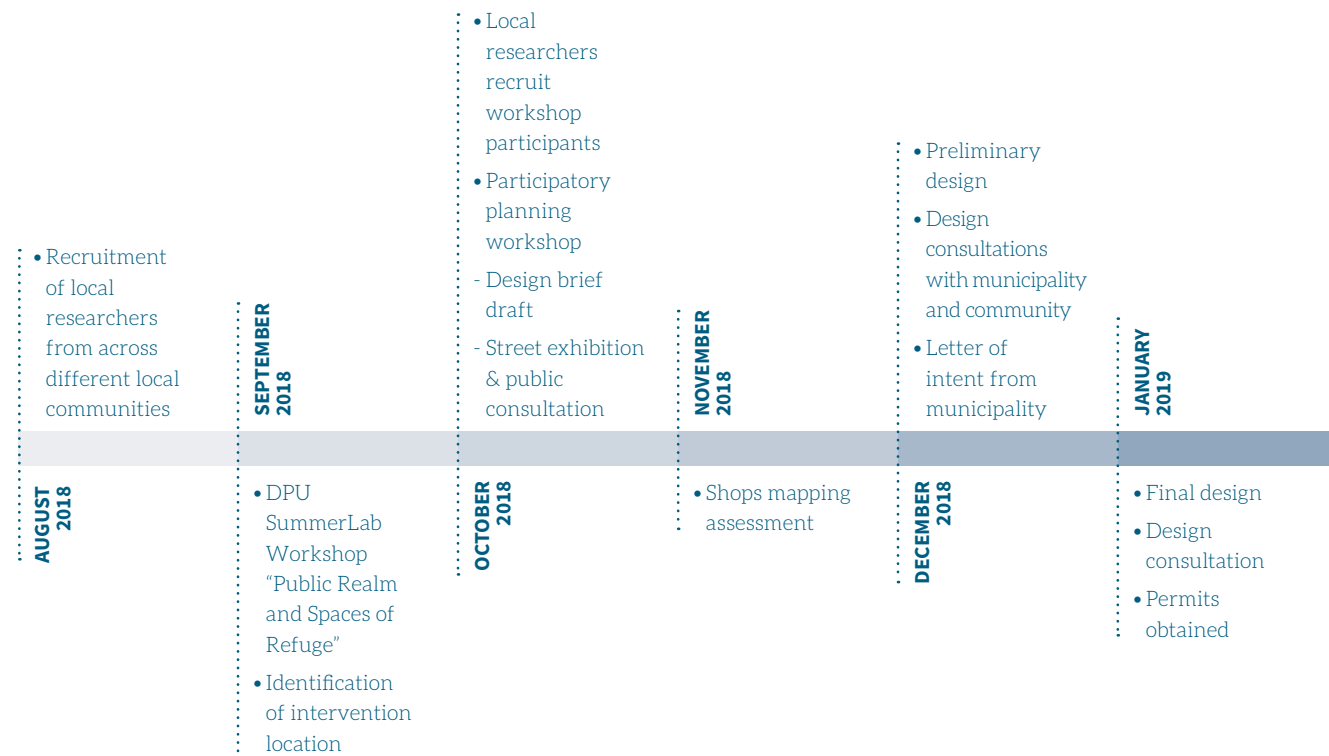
AUGUST 2018

• Recruitment of local researchers from across different local communities

SEPTEMBER 2018

• DPU SummerLab Workshop “Public Realm and Spaces of Refuge”

• Identification of intervention location

OCTOBER 2018

• Local researchers recruit workshop participants

• Participatory planning workshop

- Design brief draft

- Street exhibition & public consultation

NOVEMBER 2018

• Shops mapping assessment

DECEMBER 2018

• Preliminary design

• Design consultations with municipality and community

• Letter of intent from municipality

JANUARY 2019

• Final design

• Design consultation

• Permits obtained